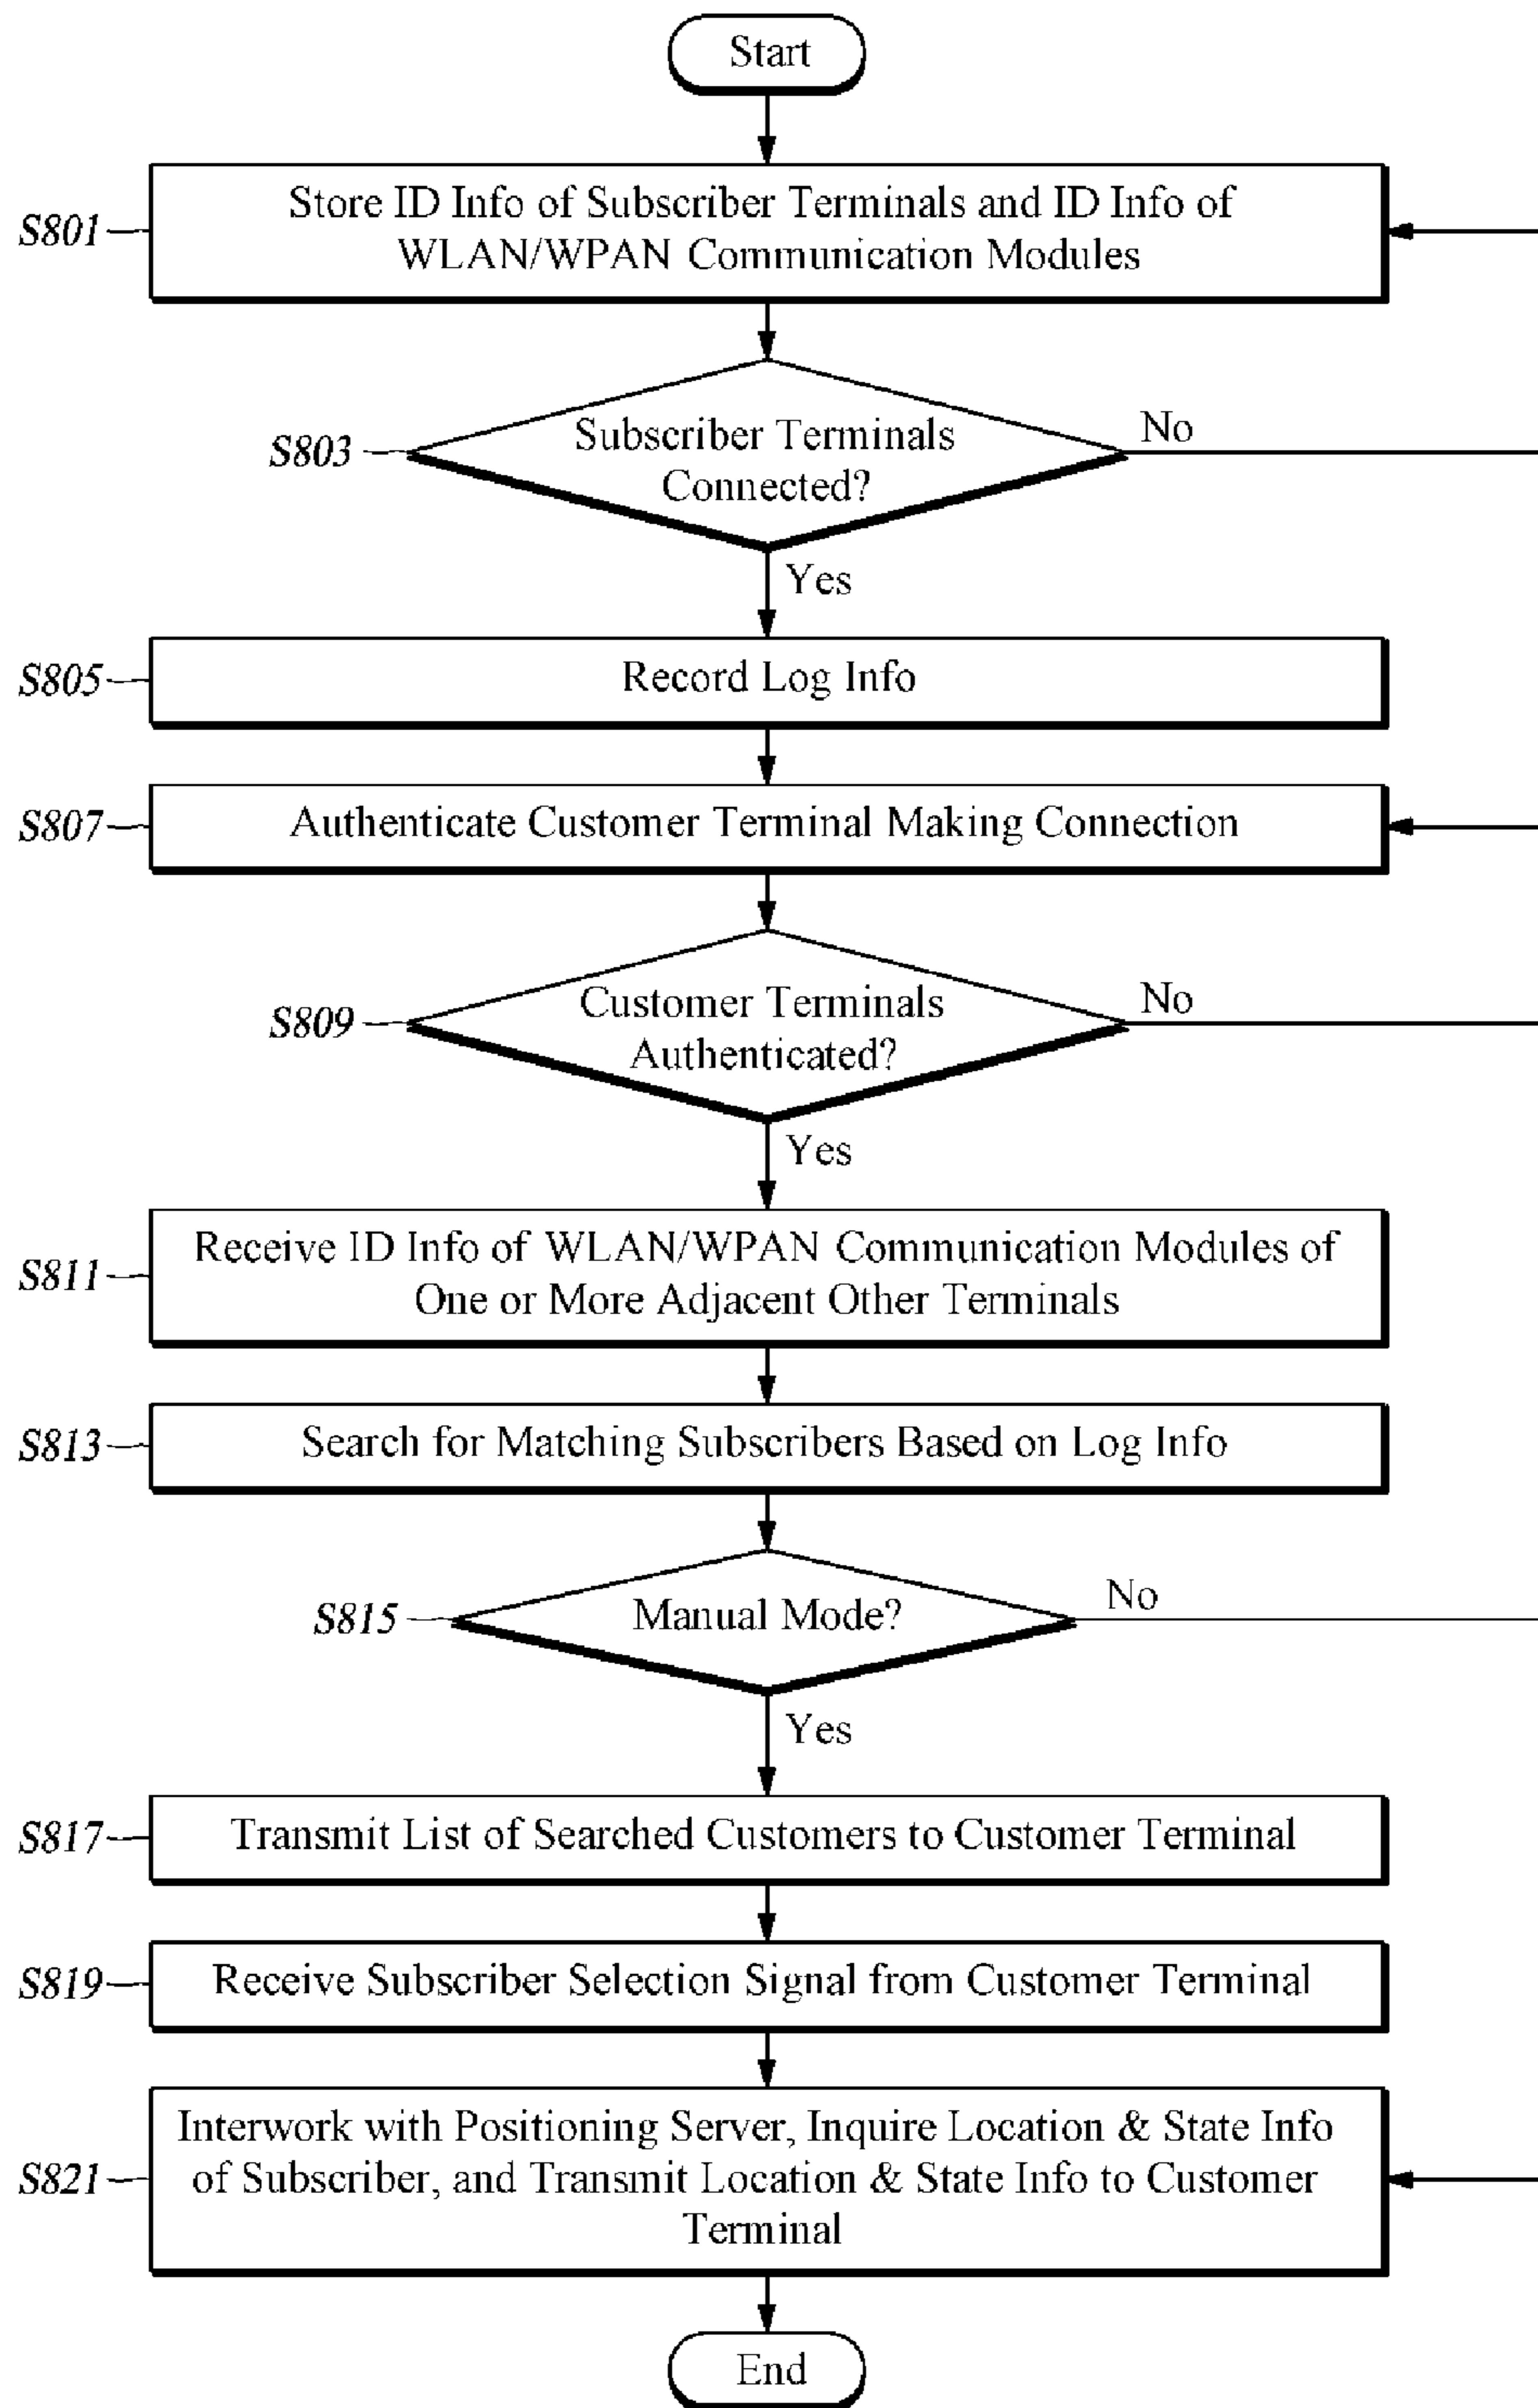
Start

S801 Store ID Info of Subscriber Terminals and ID Info of WLAN/WPAN Communication Modules

S803 Subscriber Terminals Connected?

No

Yes

S805 Record Log Info

S807 Authenticate Customer Terminal Making Connection

S809 Customer Terminals Authenticated?

No

Yes

S811 Receive ID Info of WLAN/WPAN Communication Modules of One or More Adjacent Other Terminals

S813 Search for Matching Subscribers Based on Log Info

S815 Manual Mode?

No

Yes

S817 Transmit List of Searched Customers to Customer Terminal

S819 Receive Subscriber Selection Signal from Customer Terminal

S821 Interwork with Positioning Server, Inquire Location & State Info of Subscriber, and Transmit Location & State Info to Customer Terminal

End